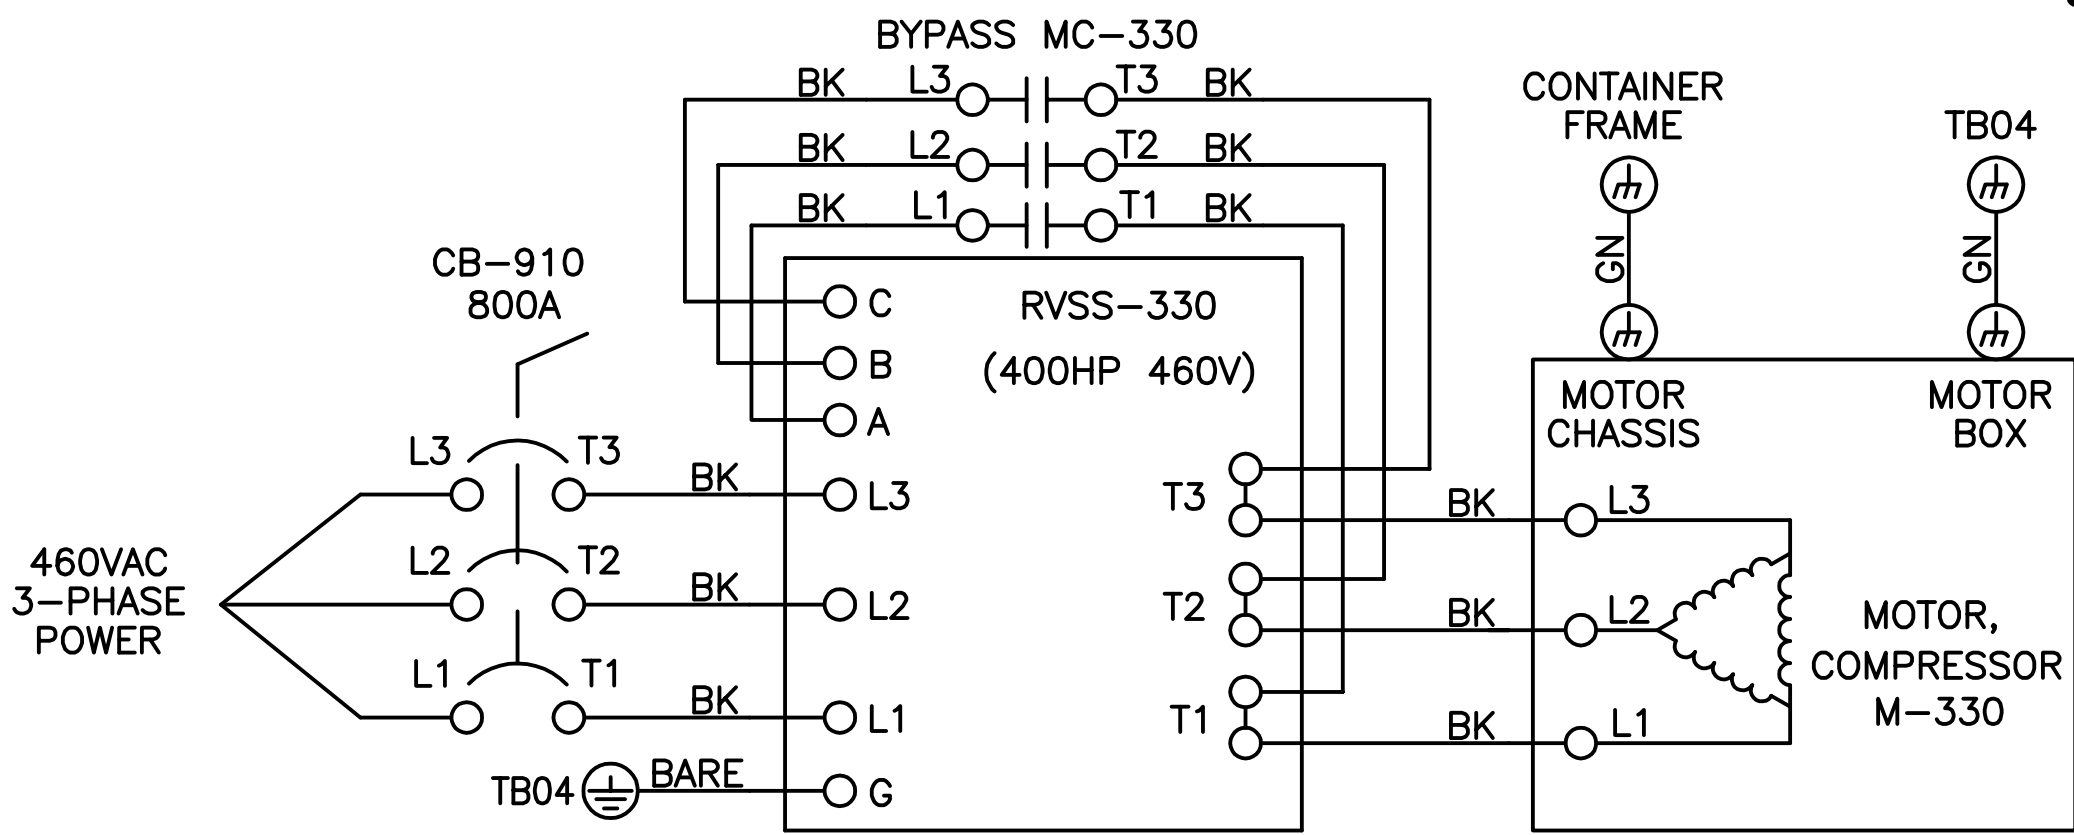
BYPASS MC–330

BK L3 T3 BK

BK L2 T2 BK

BK L1 T1 BK

CONTAINER FRAME

TB04

GN

GN

CB–910
800A

C
B
A

RVSS–330
(400HP 460V)

MOTOR CHASSIS

MOTOR BOX

L3 T3 BK L3

T3

BK L3

460VAC
3–PHASE
POWER

L2 T2 BK L2

T2

BK L2

MOTOR, COMPRESSOR M–330

L1 T1 BK L1

T1

BK L1

TB04 BARE G